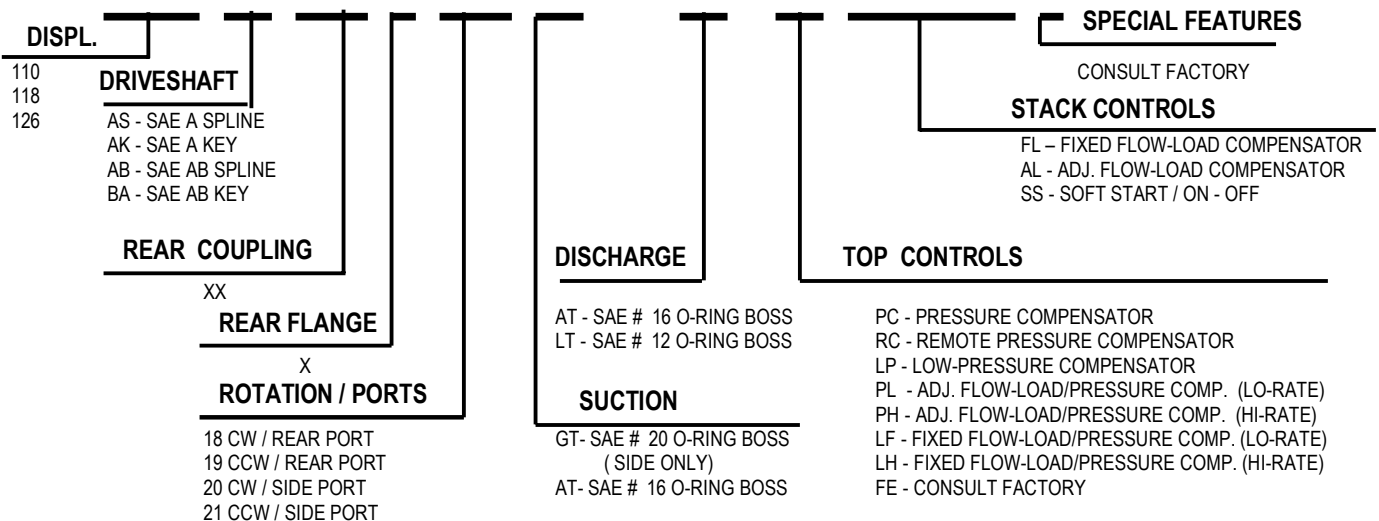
DISPL.

110
118
126

DRIVESHAFT

AS - SAE A SPLINE
AK - SAE A KEY
AB - SAE AB SPLINE
BA - SAE AB KEY

REAR COUPLING

XX

REAR FLANGE

X

ROTATION / PORTS

18 CW / REAR PORT
19 CCW / REAR PORT
20 CW / SIDE PORT
21 CCW / SIDE PORT

DISCHARGE

AT - SAE # 16 O-RING BOSS
LT - SAE # 12 O-RING BOSS

SUCTION

GT- SAE # 20 O-RING BOSS
( SIDE ONLY)
AT- SAE # 16 O-RING BOSS

TOP CONTROLS

PC - PRESSURE COMPENSATOR
RC - REMOTE PRESSURE COMPENSATOR
LP - LOW-PRESSURE COMPENSATOR
PL - ADJ. FLOW-LOAD/PRESSURE COMP. (LO-RATE)
PH - ADJ. FLOW-LOAD/PRESSURE COMP. (HI-RATE)
LF - FIXED FLOW-LOAD/PRESSURE COMP. (LO-RATE)
LH - FIXED FLOW-LOAD/PRESSURE COMP. (HI-RATE)
FE - CONSULT FACTORY

STACK CONTROLS

FL – FIXED FLOW-LOAD COMPENSATOR
AL - ADJ. FLOW-LOAD COMPENSATOR
SS - SOFT START / ON - OFF

SPECIAL FEATURES

CONSULT FACTORY